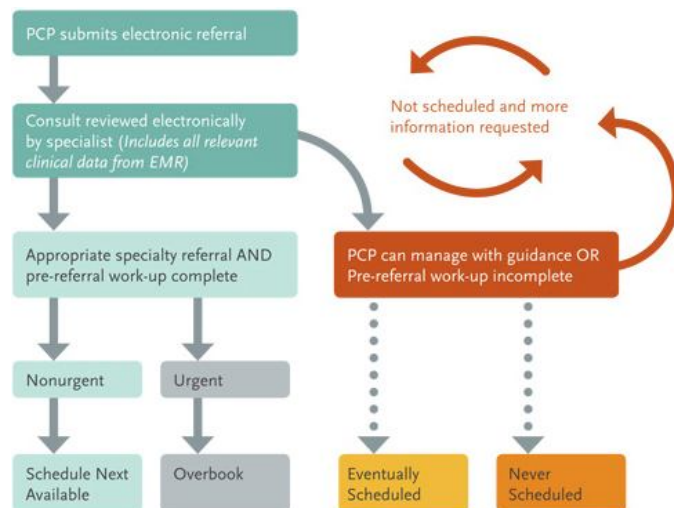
PCP submits electronic referral

Consult reviewed electronically by specialist (Includes all relevant clinical data from EMR)

Not scheduled and more information requested

Appropriate specialty referral AND pre-referral work-up complete

PCP can manage with guidance OR Pre-referral work-up incomplete

Nonurgent

Urgent

Schedule Next Available

Overbook

Eventually Scheduled

Never Scheduled